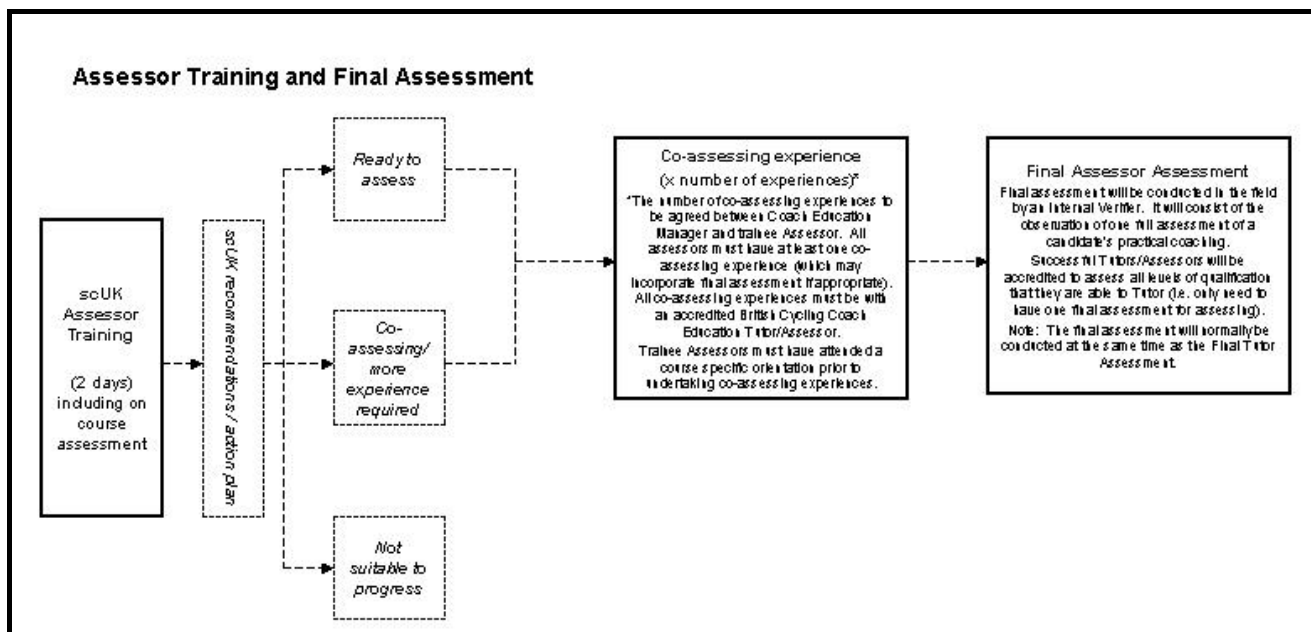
Assessor Training and Final Assessment

scUK Assessor Training

(2 days) including on course assessment

scUK recommendations / action plan

Ready to assess

Co-assessing/ more experience required

Not suitable to progress

Co-assessing experience

(x number of experiences)*

*The number of co-assessing experiences to be agreed between Coach Education Manager and trainee Assessor. All assessors must have at least one co-assessing experience (which may incorporate final assessment if appropriate). All co-assessing experiences must be with an accredited British Cycling Coach Education Tutor/Assessor.
Trainee Assessors must have attended a course specific orientation prior to undertaking co-assessing experiences.

Final Assessor Assessment

Final assessment will be conducted in the field by an Internal Verifier. It will consist of the observation of one full assessment of a candidate's practical coaching.
Successful Tutors/Assessors will be accredited to assess all levels of qualification that they are able to Tutor (i.e. only need to have one final assessment for assessing).
Note: The final assessment will normally be conducted at the same time as the Final Tutor Assessment.